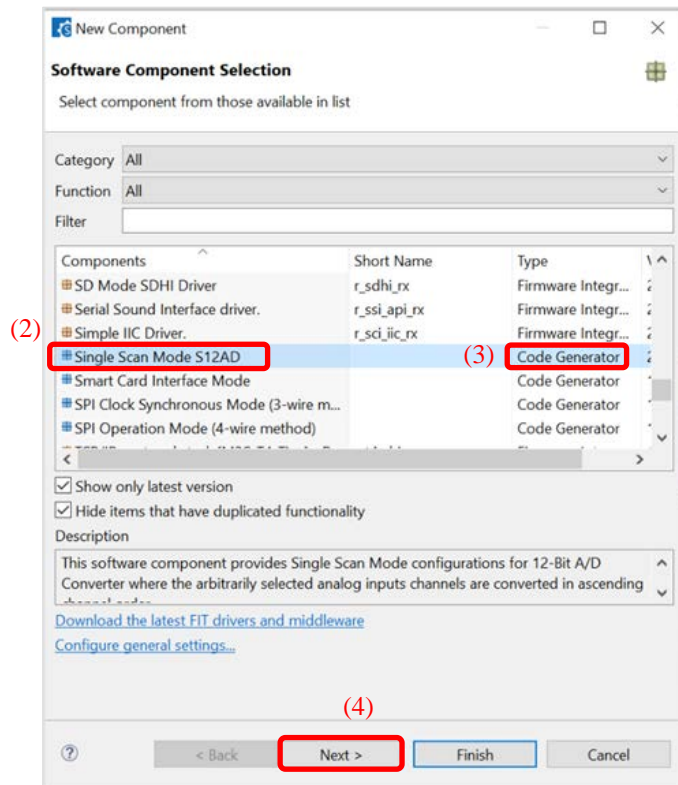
New Component

Software Component Selection

Select component from those available in list

Category All

Function All

Filter

| Components | Short Name | Type |
|---|---|---|
| SD Mode SDHI Driver | r_sdhi_rx | Firmware Integr... |
| Serial Sound Interface driver. | r_ssi_api_rx | Firmware Integr... |
| Simple IIC Driver. | r_sci_iic_rx | Firmware Integr... |
| Single Scan Mode S12AD | | Code Generator |
| Smart Card Interface Mode | | Code Generator |
| SPI Clock Synchronous Mode (3-wire m... | | Code Generator |
| SPI Operation Mode (4-wire method) | | Code Generator |

(2)

(3)

Show only latest version

Hide items that have duplicated functionality

Description

This software component provides Single Scan Mode configurations for 12-Bit A/D Converter where the arbitrarily selected analog inputs channels are converted in ascending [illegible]

Download the latest FIT drivers and middleware

Configure general settings...

(4)

< Back

Next >

Finish

Cancel